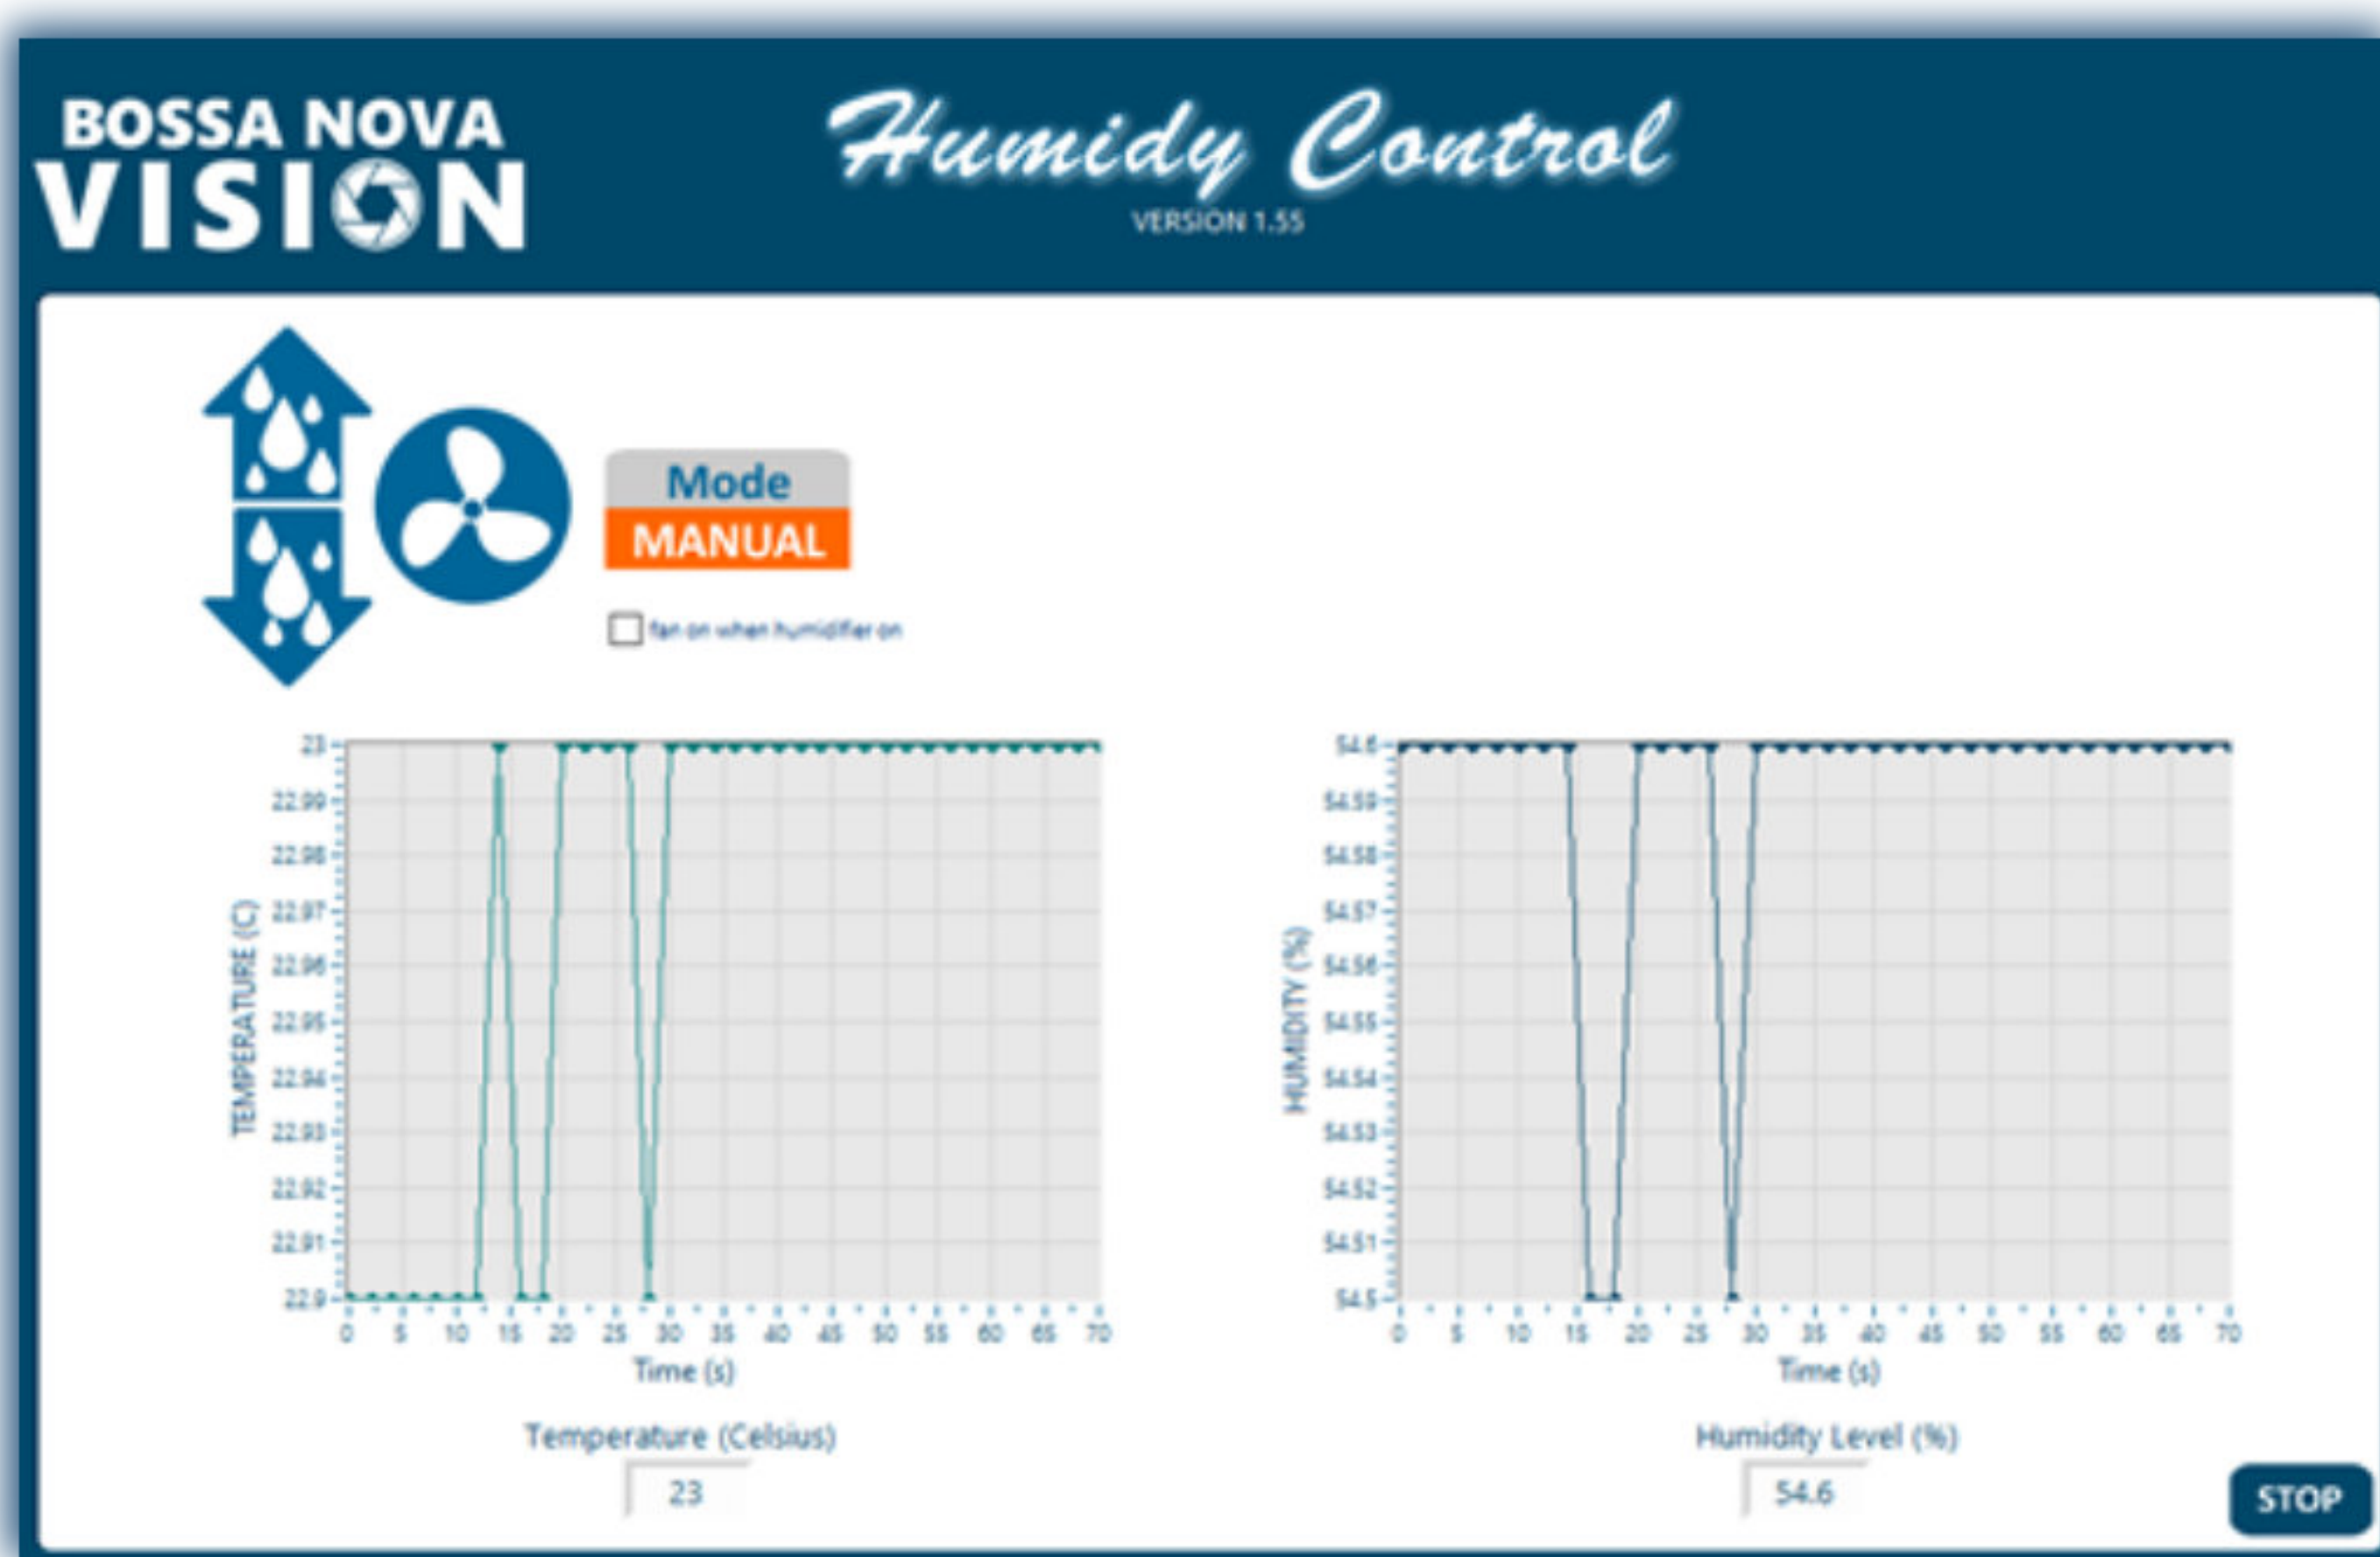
BOSSA NOVA VISION

Humidy Control
VERSION 1.55

Mode
MANUAL

fan on when humidifier on

TEMPERATURE (C)
23
22.99
22.98
22.97
22.96
22.95
22.94
22.93
22.92
22.91
22.9
0 5 10 15 20 25 30 35 40 45 50 55 60 65 70
Time (s)

HUMIDITY (%)
54.6
54.59
54.58
54.57
54.56
54.55
54.54
54.53
54.52
54.51
54.5
0 5 10 15 20 25 30 35 40 45 50 55 60 65 70
Time (s)

Temperature (Celsius)
23

Humidity Level (%)
54.6

STOP